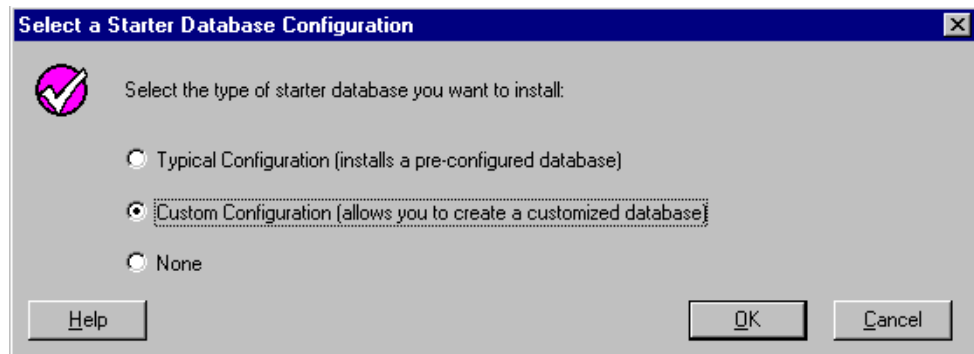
Select a Starter Database Configuration

Select the type of starter database you want to install:

Typical Configuration (installs a pre-configured database)

Custom Configuration (allows you to create a customized database)

None

Help

OK

Cancel